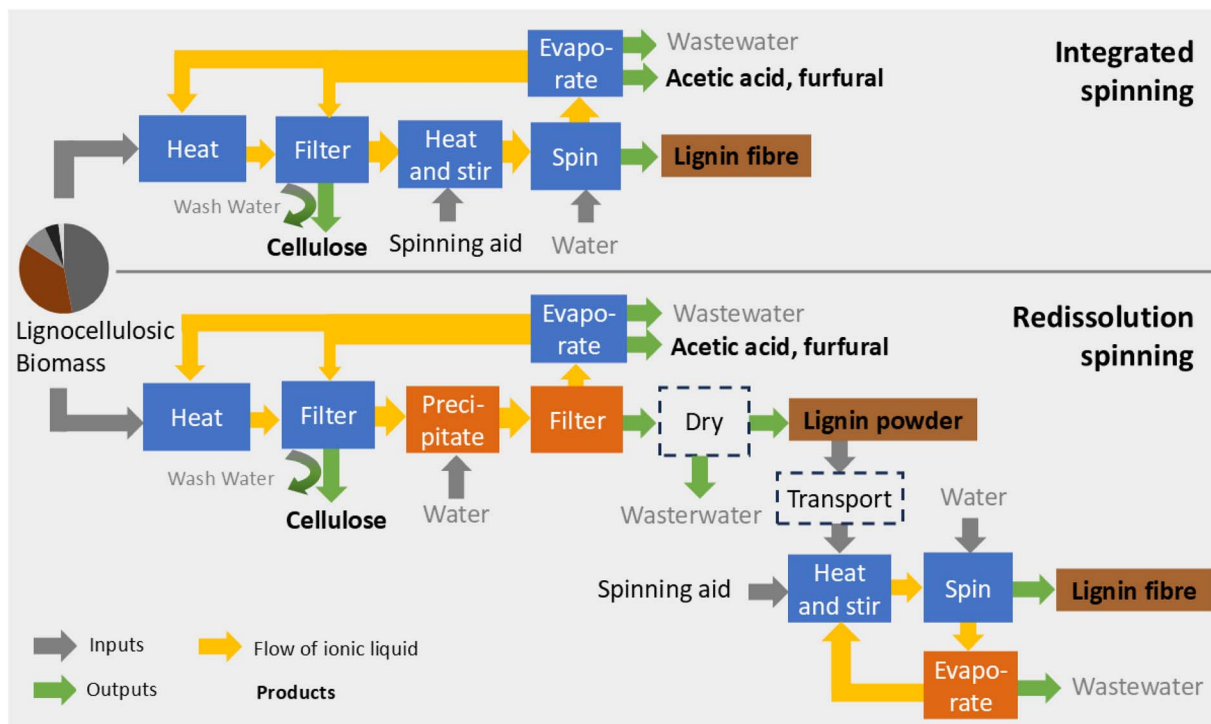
Integrated spinning

Evaporate

Wastewater

Acetic acid, furfural

Heat

Filter

Heat and stir

Spin

Lignin fibre

Wash Water

Cellulose

Spinning aid

Water

Lignocellulosic Biomass

Redissolution spinning

Evaporate

Wastewater

Acetic acid, furfural

Heat

Filter

Precipitate

Filter

Dry

Lignin powder

Wash Water

Cellulose

Water

Wasterwater

Transport

Water

Spinning aid

Heat and stir

Spin

Lignin fibre

Evaporate

Wastewater

Inputs

Flow of ionic liquid

Outputs

Products